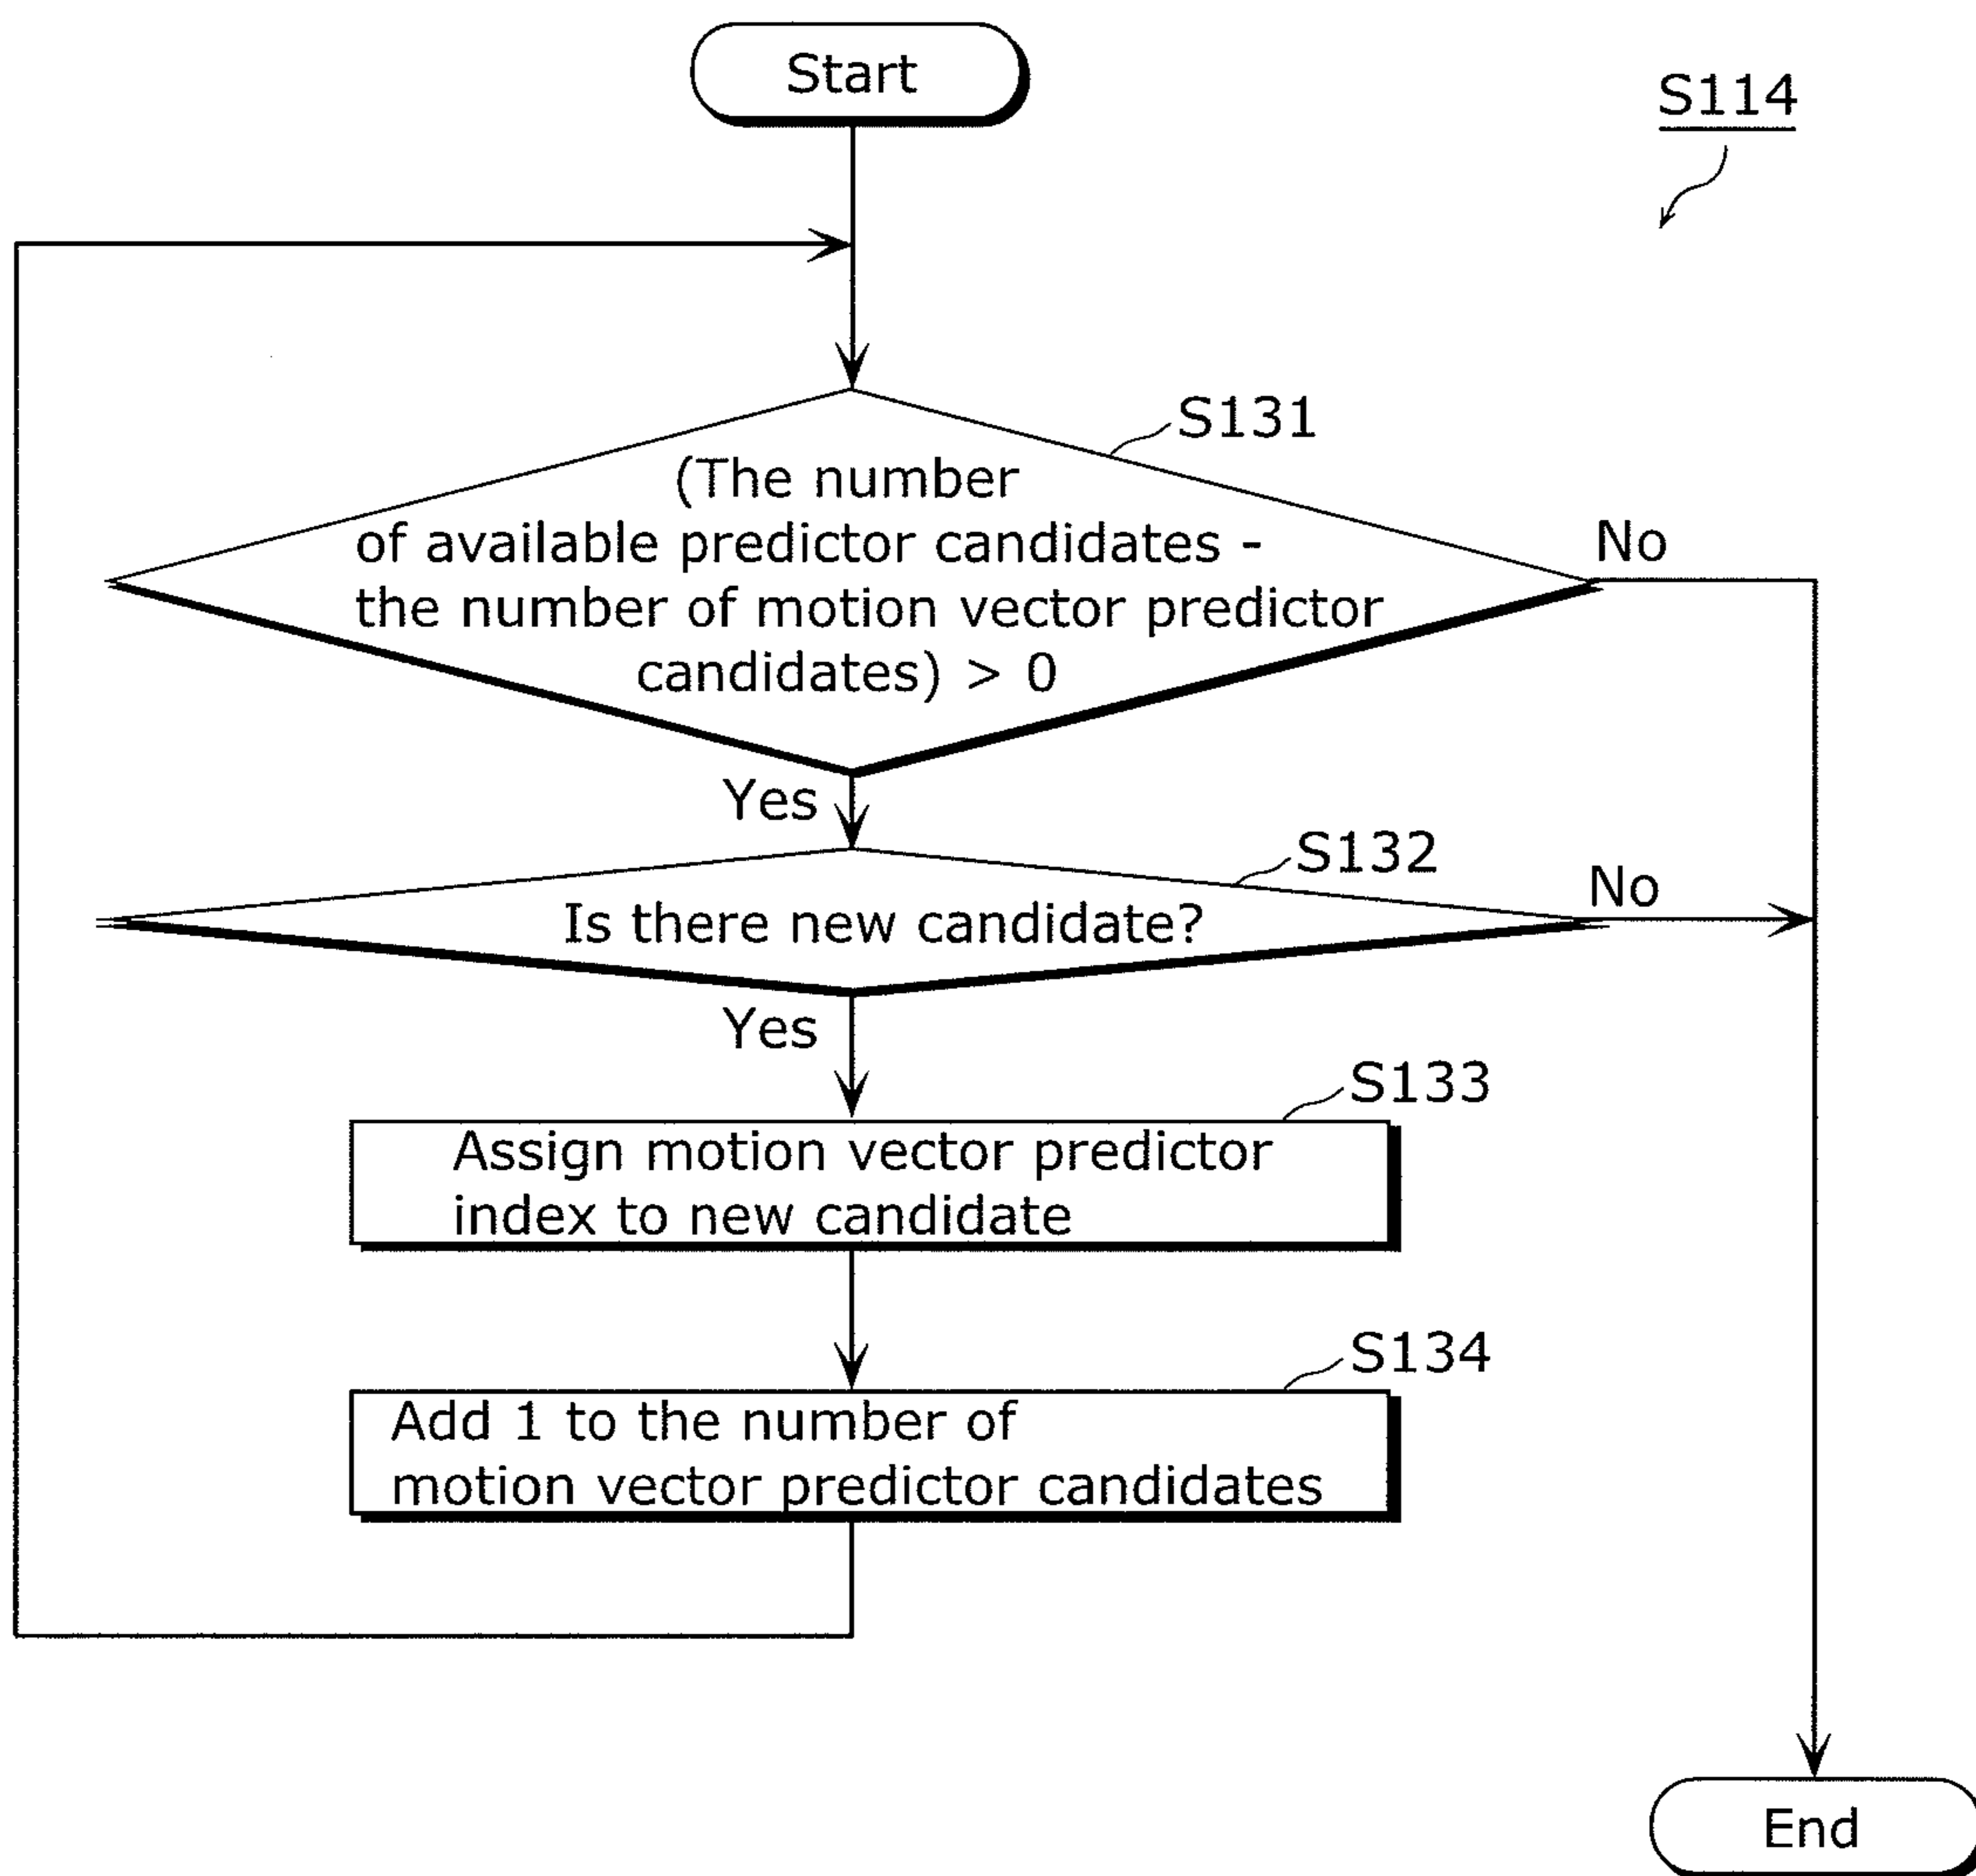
Start

S114

S131

(The number of available predictor candidates - the number of motion vector predictor candidates) > 0

No

Yes

S132

Is there new candidate?

No

Yes

S133

Assign motion vector predictor index to new candidate

S134

Add 1 to the number of motion vector predictor candidates

End